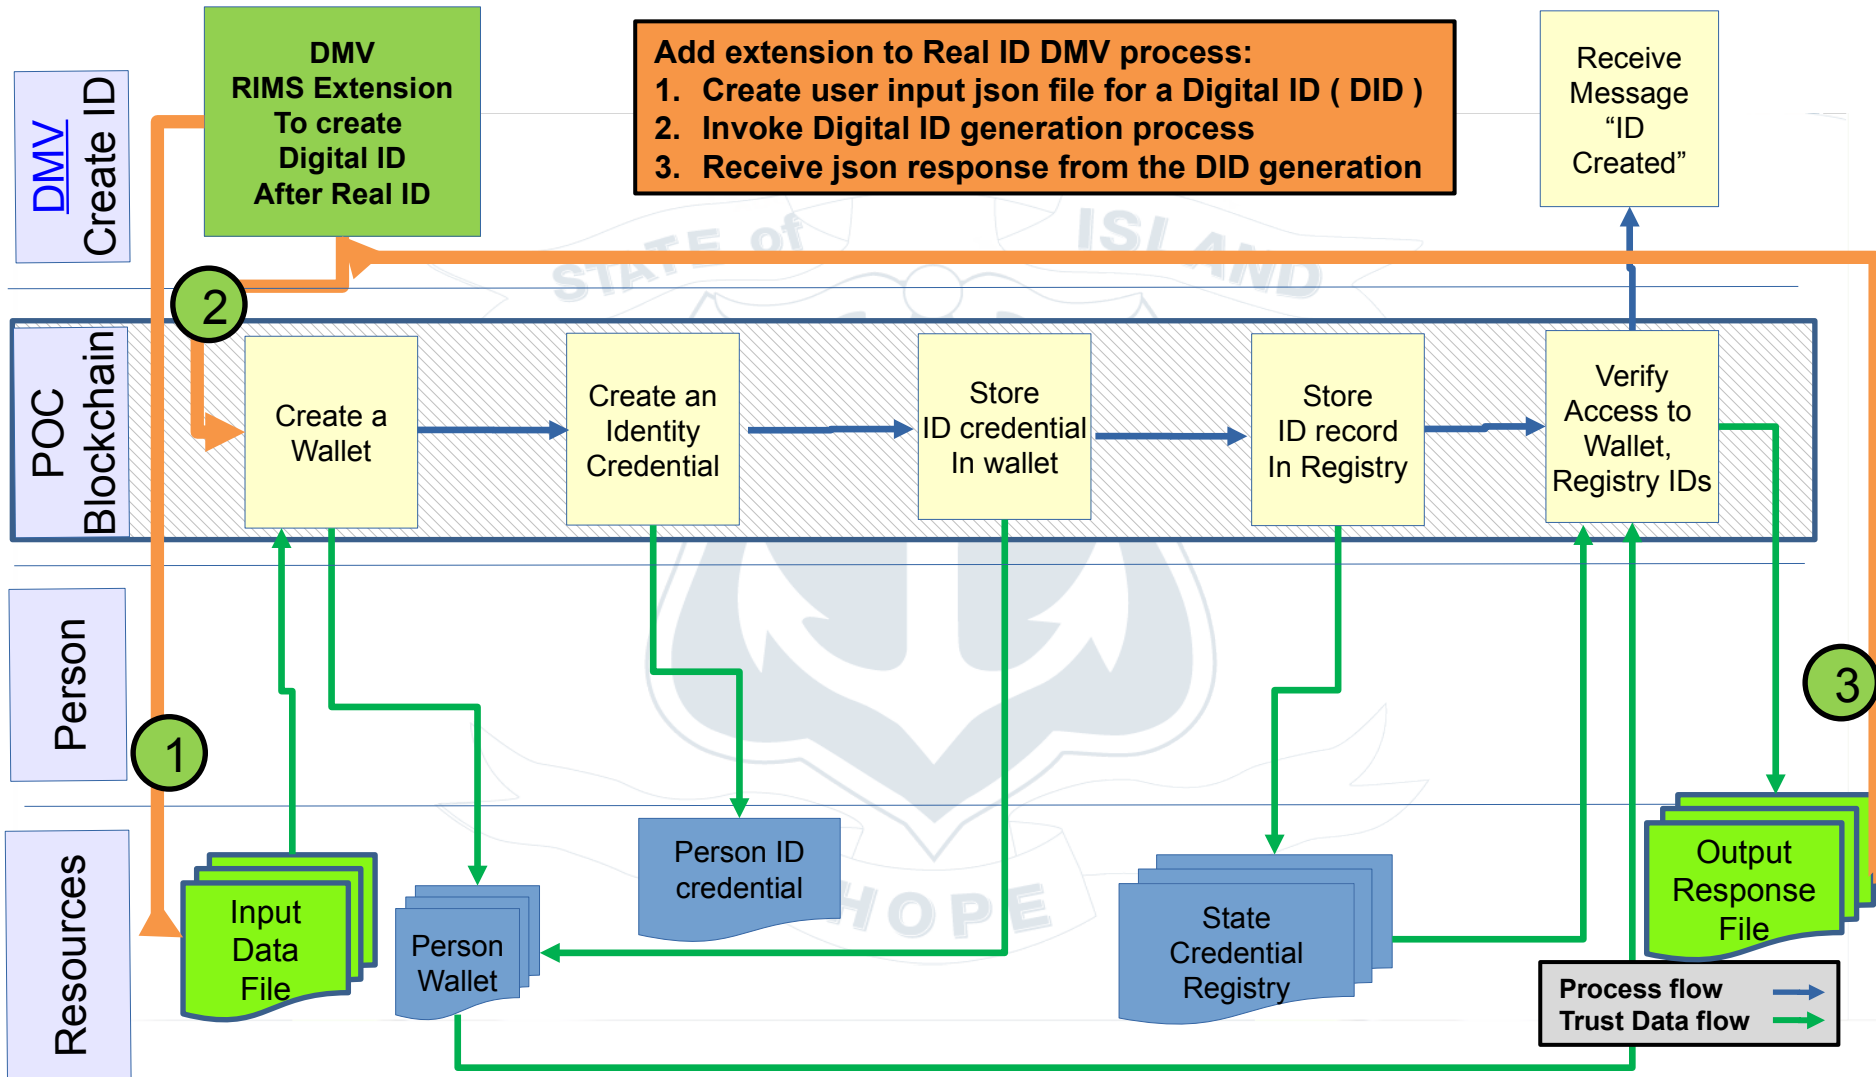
DMV Create ID

DMV RIMS Extension To create Digital ID After Real ID

Add extension to Real ID DMV process:
1. Create user input json file for a Digital ID ( DID )
2. Invoke Digital ID generation process
3. Receive json response from the DID generation

Receive Message “ID Created”

STATE of ISLAND

2

POC Blockchain

Create a Wallet

Create an Identity Credential

Store ID credential In wallet

Store ID record In Registry

Verify Access to Wallet, Registry IDs

Person

1

3

Resources

Input Data File

Person Wallet

Person ID credential

HOPE

State Credential Registry

Output Response File

Process flow
Trust Data flow